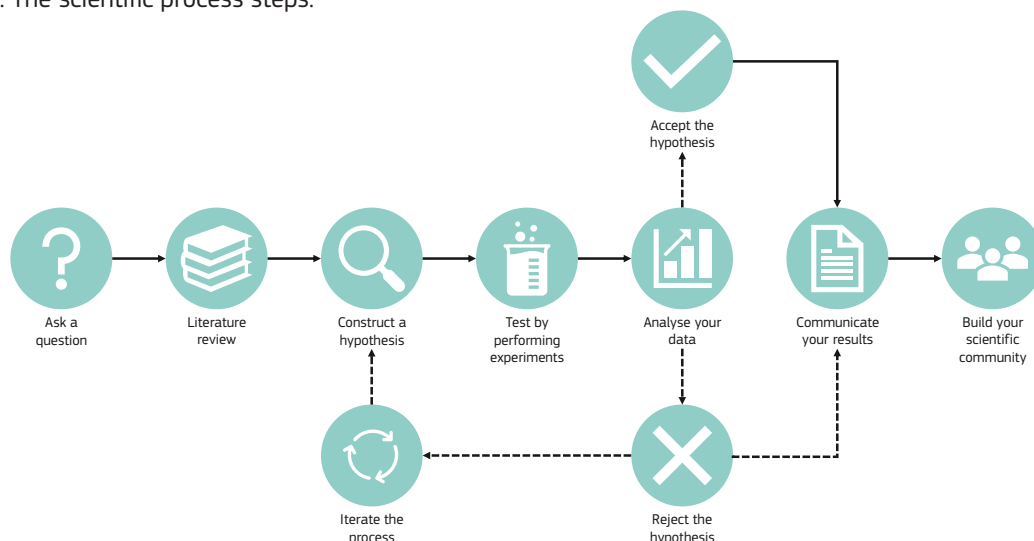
. The scientific process steps.

Accept the hypothesis

Ask a question

Literature review

Construct a hypothesis

Test by performing experiments

Analyse your data

Communicate your results

Build your scientific community

Iterate the process

Reject the hypothesis